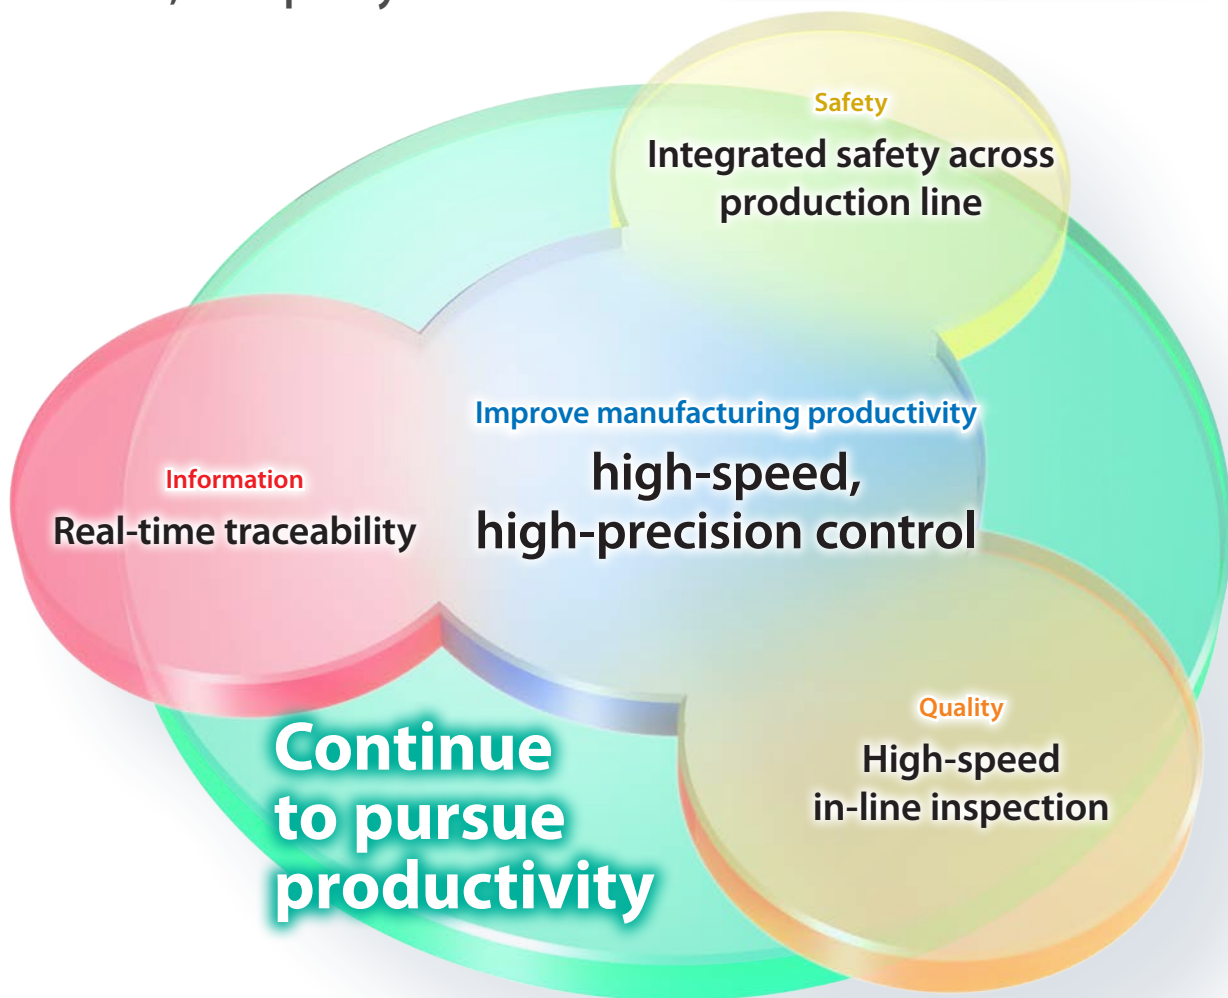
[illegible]

Safety
Integrated safety across production line

Improve manufacturing productivity
high-speed, high-precision control

Information
Real-time traceability

Quality
High-speed in-line inspection

Continue to pursue productivity